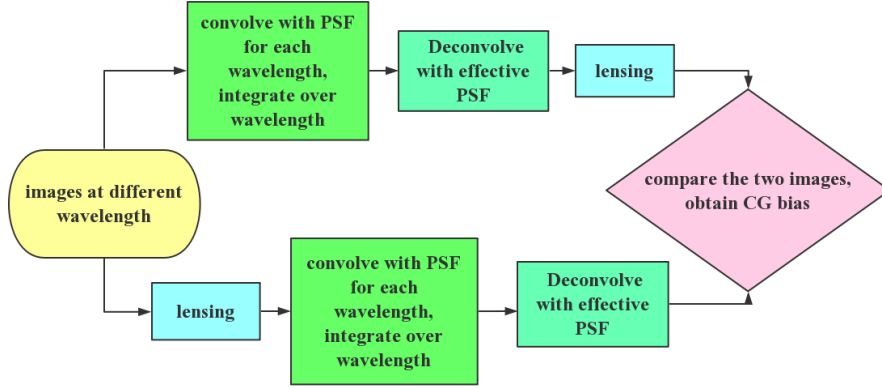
images at different wavelength

convolve with PSF for each wavelength, integrate over wavelength

Deconvolve with effective PSF

lensing

lensing

convolve with PSF for each wavelength, integrate over wavelength

Deconvolve with effective PSF

compare the two images, obtain CG bias